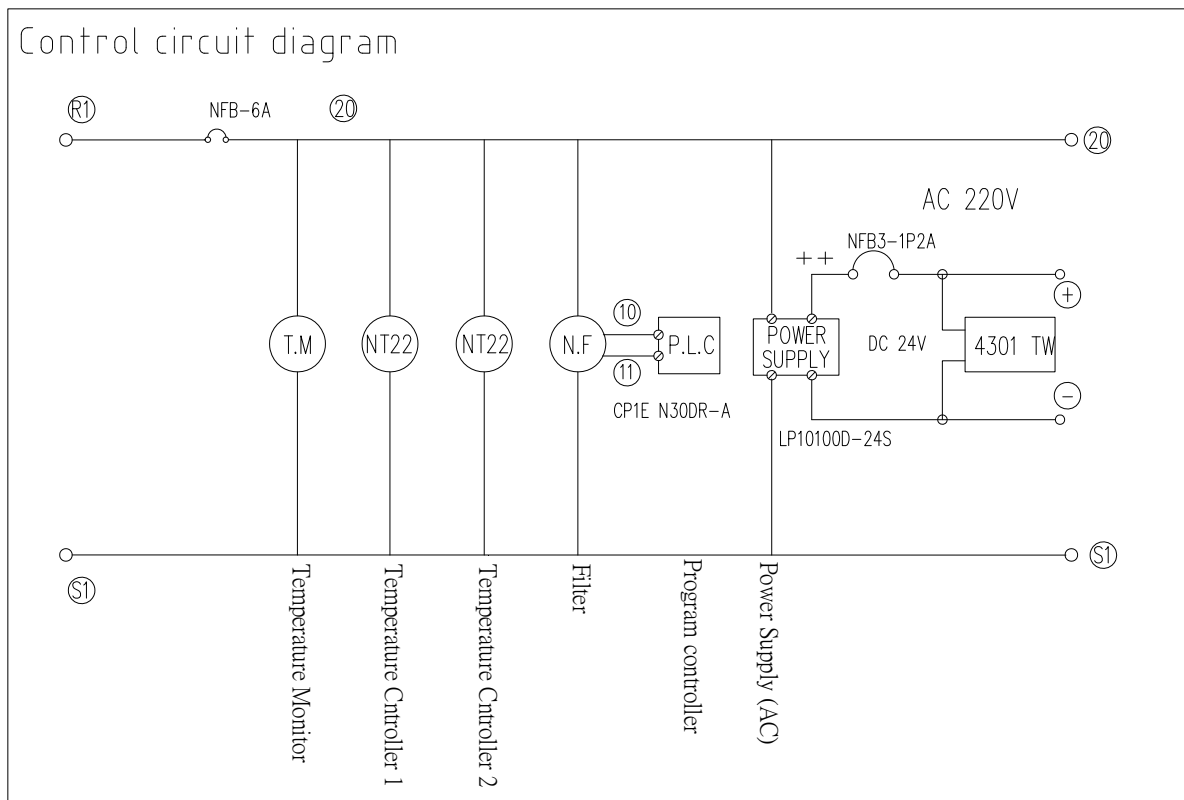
Control circuit diagram

R1
NFB-6A
20
20

AC 220V

NFB3-1P2A
++
+
T.M
NT22
NT22
N.F
10
11
P.L.C
POWER SUPPLY
DC 24V
4301 TW
−
CP1E N30DR-A
LP10100D-24S

S1
S1

Temperature Monitor
Temperature Cntroller 1
Temperature Cntroller 2
Filter
Program controller
Power Supply (AC)